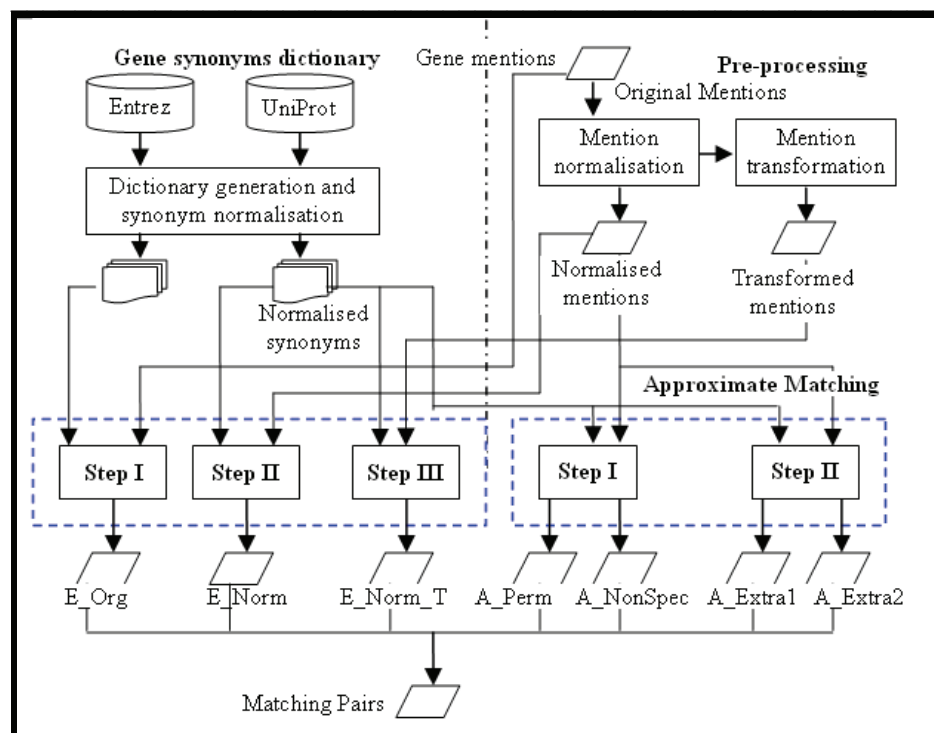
Gene synonyms dictionary

Entrez

UniProt

Dictionary generation and synonym normalisation

Normalised synonyms

Gene mentions

Pre-processing

Original Mentions

Mention normalisation

Mention transformation

Normalised mentions

Transformed mentions

Approximate Matching

Step I

Step II

Step III

Step I

Step II

E_Org

E_Norm

E_Norm_T

A_Perm

A_NonSpec

A_Extra1

A_Extra2

Matching Pairs